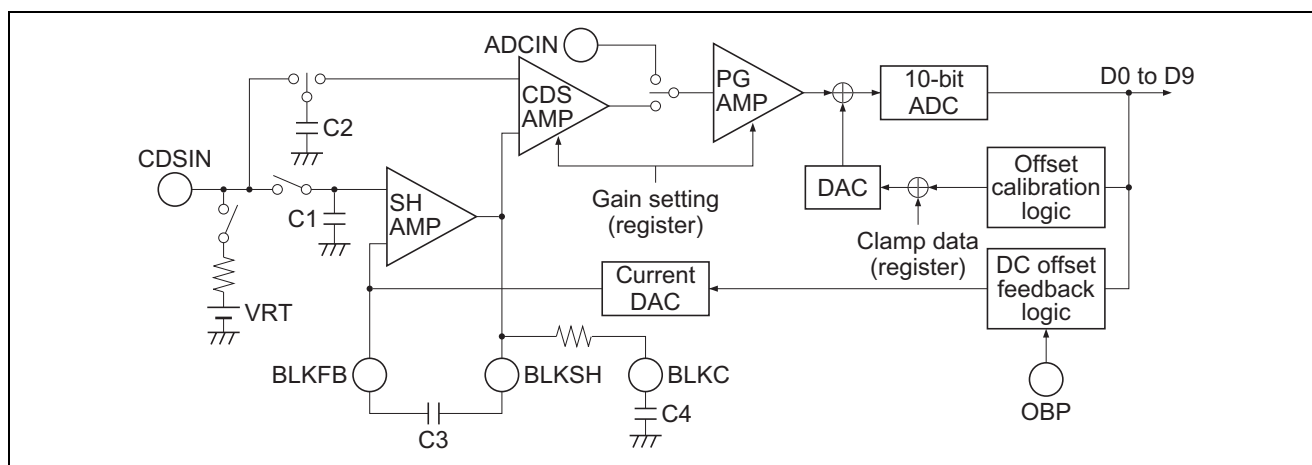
ADCIN
CDS AMP
PG AMP
10-bit ADC
D0 to D9
C2
CDSIN
C1
SH AMP
Gain setting (register)
DAC
Offset calibration logic
Clamp data (register)
VRT
Current DAC
DC offset feedback logic
BLKFB
BLKSH
BLKC
C4
C3
OBP